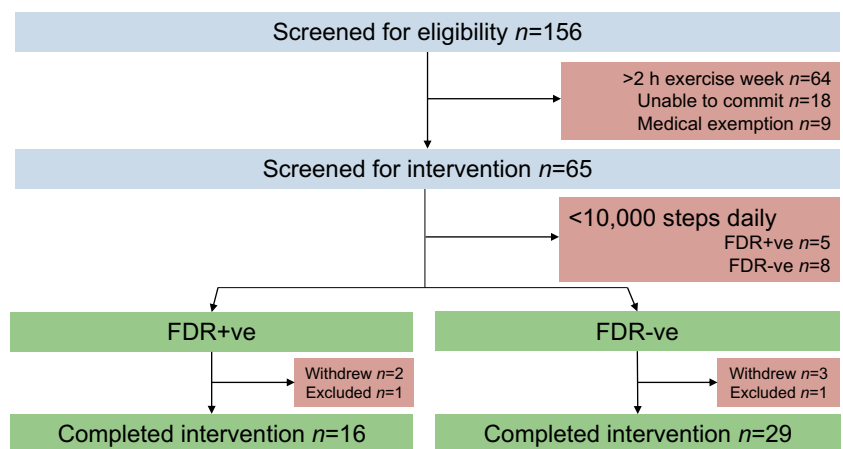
Screened for eligibility $n$=156

>2 h exercise week $n$=64
Unable to commit $n$=18
Medical exemption $n$=9

Screened for intervention $n$=65

<10,000 steps daily
FDR+ve $n$=5
FDR-ve $n$=8

FDR+ve

Withdrew $n$=2
Excluded $n$=1

Completed intervention $n$=16

FDR-ve

Withdrew $n$=3
Excluded $n$=1

Completed intervention $n$=29